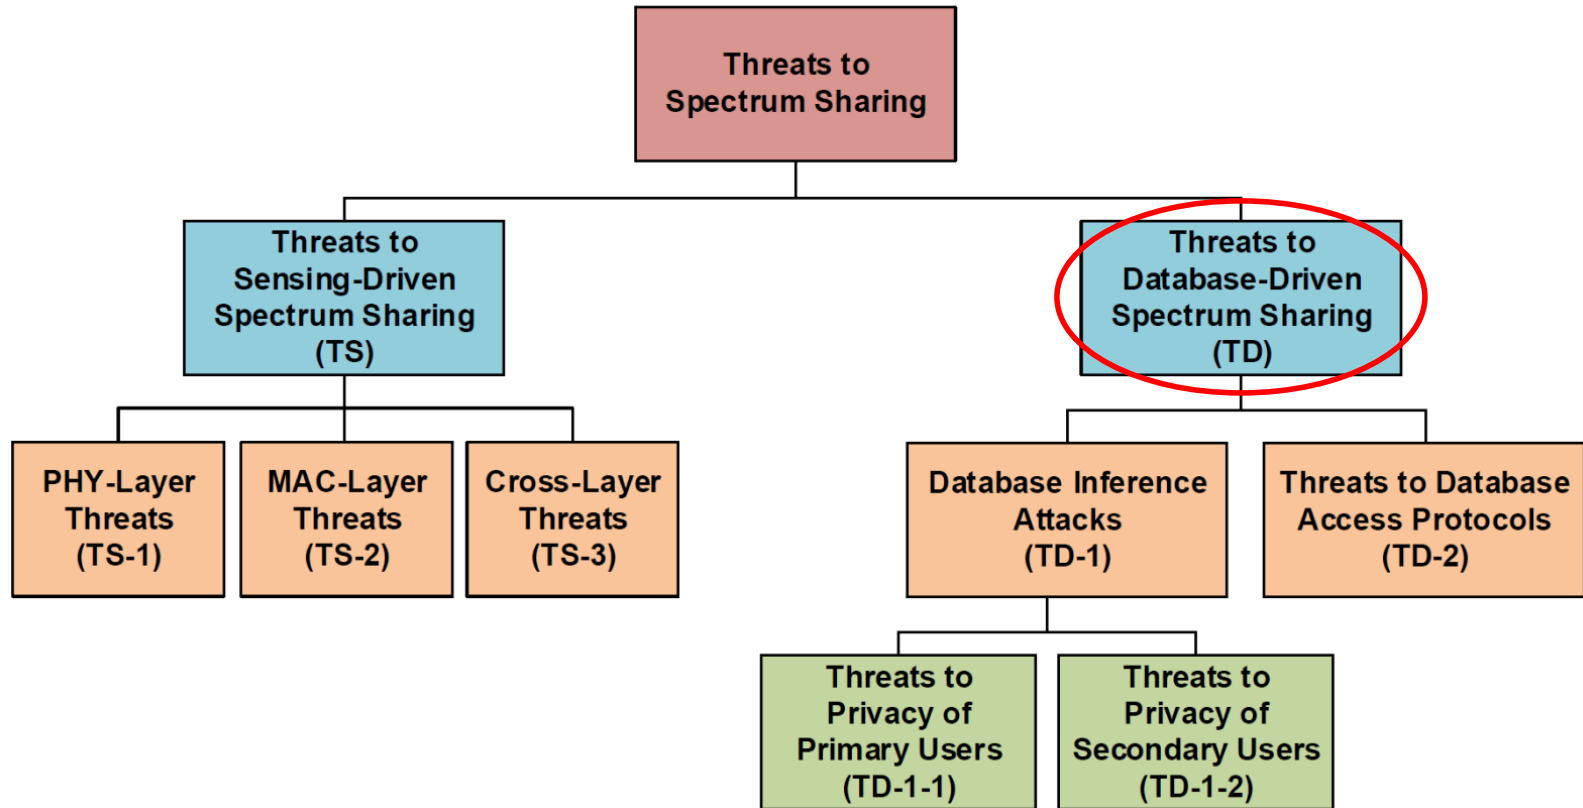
Threats to Spectrum Sharing

Threats to Sensing-Driven Spectrum Sharing (TS)

Threats to Database-Driven Spectrum Sharing (TD)

PHY-Layer Threats (TS-1)

MAC-Layer Threats (TS-2)

Cross-Layer Threats (TS-3)

Database Inference Attacks (TD-1)

Threats to Database Access Protocols (TD-2)

Threats to Privacy of Primary Users (TD-1-1)

Threats to Privacy of Secondary Users (TD-1-2)